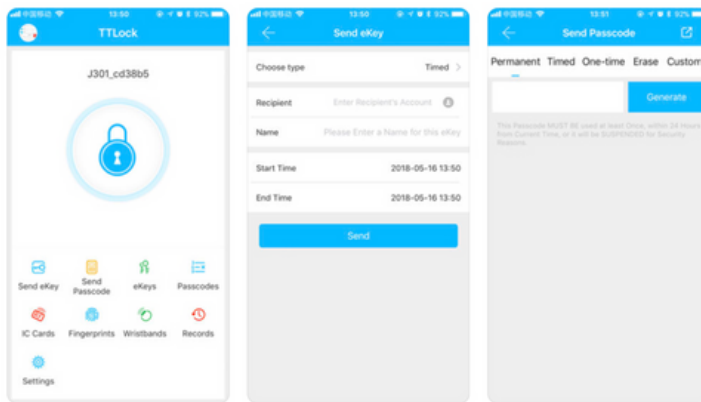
中国移动 13:50 92%

TTLock

J301_cd38b5

Send eKey

Send Passcode

eKeys

Passcodes

IC Cards

Fingerprints

Wristbands

Records

Settings

中国移动 13:50 92%

Send eKey

Choose type Timed

Recipient Enter Recipient's Account

Name Please Enter a Name for this eKey

Start Time 2018-05-16 13:50

End Time 2018-05-16 13:50

Send

中国移动 13:51 92%

Send Passcode

Permanent Timed One-time Erase Custom

Generate

This Passcode MUST BE used at least Once, within 24 Hours from Current Time, or it will be SUSPENDED for Security Reasons